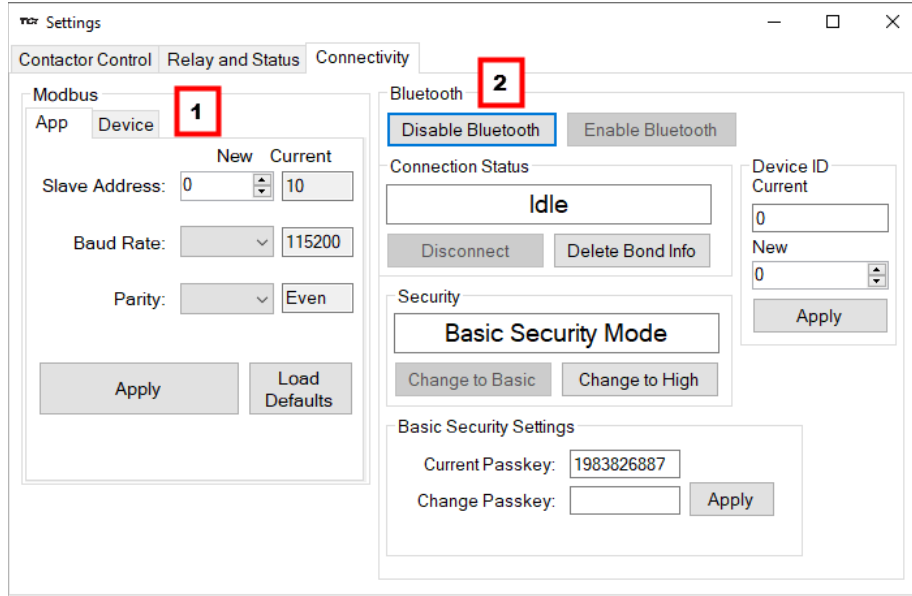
TCT Settings

Contactor Control | Relay and Status | Connectivity

Modbus

App | Device

1

New Current

Slave Address: 0 10

Baud Rate: 115200

Parity: Even

Apply

Load Defaults

Bluetooth

2

Disable Bluetooth

Enable Bluetooth

Connection Status

Idle

Disconnect

Delete Bond Info

Device ID

Current

0

New

0

Apply

Security

Basic Security Mode

Change to Basic

Change to High

Basic Security Settings

Current Passkey: 1983826887

Change Passkey:

Apply